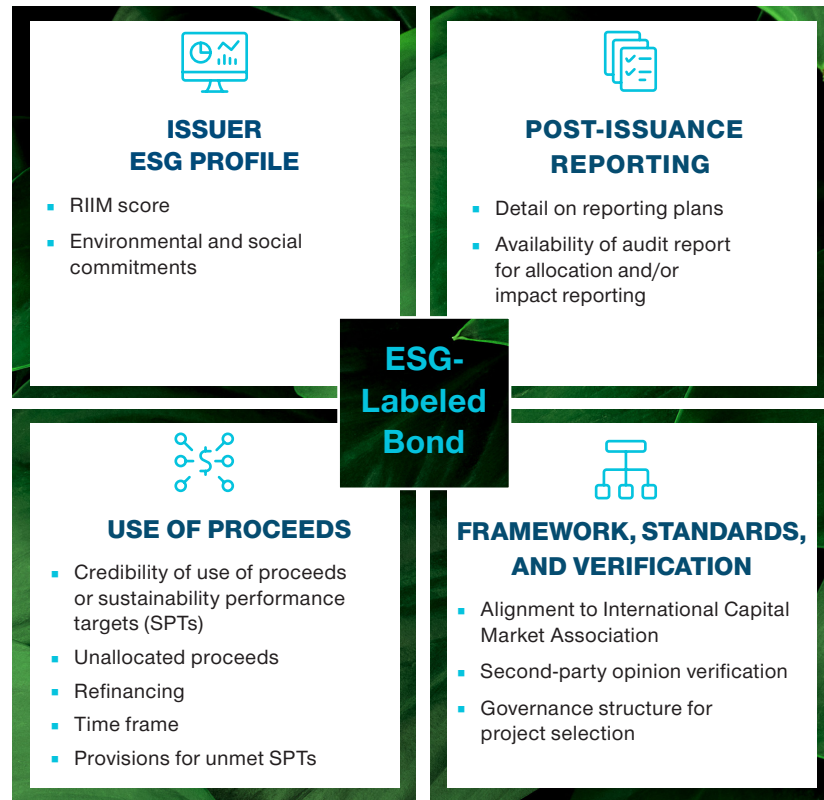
ISSUER ESG PROFILE

- RIIM score
- Environmental and social commitments

POST-ISSUANCE REPORTING

- Detail on reporting plans
- Availability of audit report for allocation and/or impact reporting

ESG-Labeled Bond

USE OF PROCEEDS

- Credibility of use of proceeds or sustainability performance targets (SPTs)
- Unallocated proceeds
- Refinancing
- Time frame
- Provisions for unmet SPTs

FRAMEWORK, STANDARDS, AND VERIFICATION

- Alignment to International Capital Market Association
- Second-party opinion verification
- Governance structure for project selection